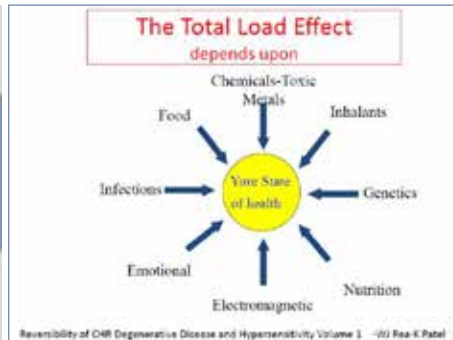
The Total Load Effect
depends upon

Chemicals-Toxic Metals

Food

Inhalants

Infections

Your State of health

Genetics

Emotional

Nutrition

Electromagnetic

Reversibility of CHR Degenerative Disease and Hypersensitivity Volume 1 -WJ Rea-K Patel